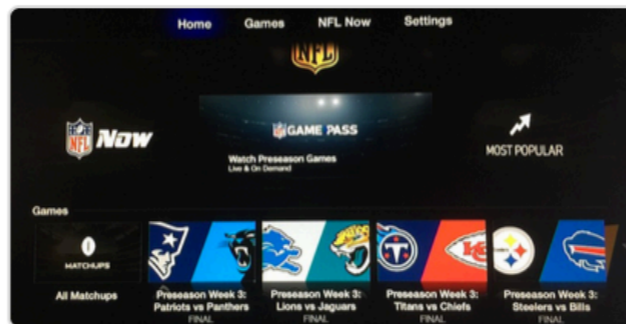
Home Games NFL Now Settings

NFL

NFL Now

NFL GAME PASS

Watch Preseason Games
Live & On Demand

MOST POPULAR

Games

MATCHUPS

All Matchups

Preseason Week 3: Patriots vs Panthers
FINAL

Preseason Week 3: Lions vs Jaguars
FINAL

Preseason Week 3: Titans vs Chiefs
FINAL

Preseason Week 3: Steelers vs Bills
FINAL